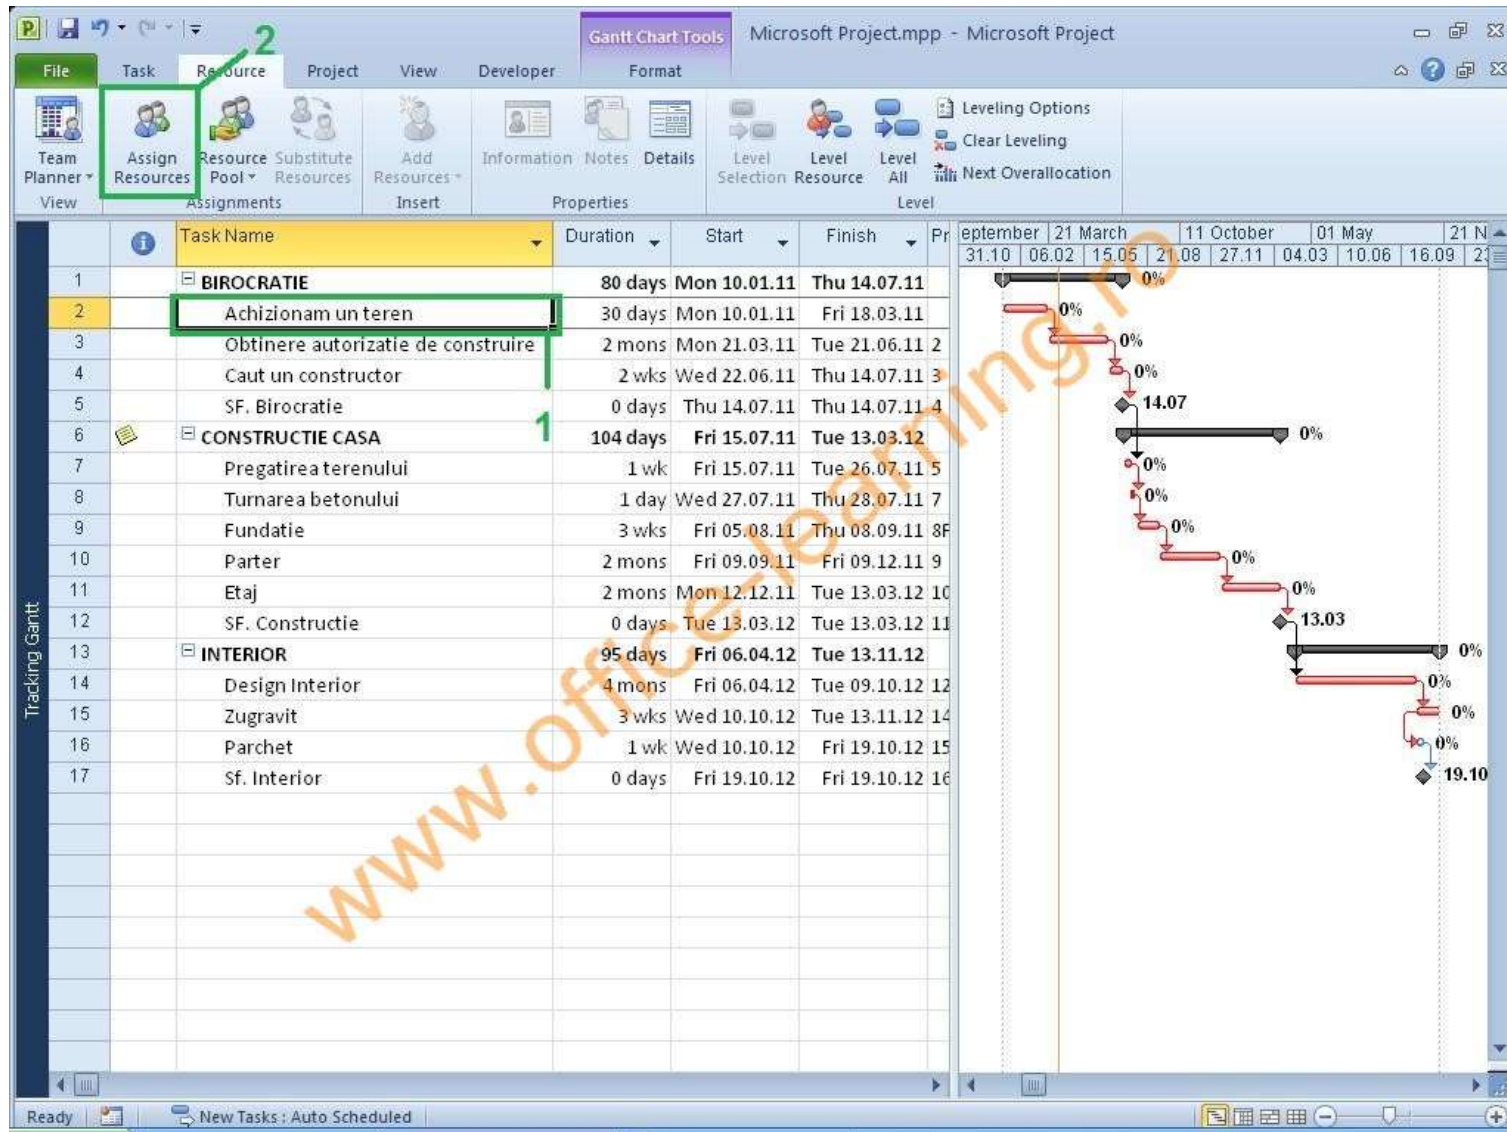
Gantt Chart Tools Microsoft Project.mpp - Microsoft Project

File Task Resource Project View Developer Format

Team Planner View | Assign Resources | Resource Pool | Substitute Resources | Assignments | Add Resources | Insert | Information | Notes | Details | Properties | Level Selection | Level Resource | Level All | Leveling Options | Clear Leveling | Next Overallocation | Level

2

| | | Task Name | Duration | Start | Finish | Pr |
|---|---|---|---|---|---|---|
| 1 | | BIROCRATIE | 80 days | Mon 10.01.11 | Thu 14.07.11 | |
| 2 | | Achizionam un teren | 30 days | Mon 10.01.11 | Fri 18.03.11 | |
| 3 | | Obtinere autorizatie de construire | 2 mons | Mon 21.03.11 | Tue 21.06.11 | 2 |
| 4 | | Caut un constructor | 2 wks | Wed 22.06.11 | Thu 14.07.11 | 3 |
| 5 | | SF. Birocratie | 0 days | Thu 14.07.11 | Thu 14.07.11 | 4 |
| 6 | | CONSTRUCTIE CASA | 104 days | Fri 15.07.11 | Tue 13.03.12 | |
| 7 | | Pregatirea terenului | 1 wk | Fri 15.07.11 | Tue 26.07.11 | 5 |
| 8 | | Turnarea betonului | 1 day | Wed 27.07.11 | Thu 28.07.11 | 7 |
| 9 | | Fundatie | 3 wks | Fri 05.08.11 | Thu 08.09.11 | 8F |
| 10 | | Parter | 2 mons | Fri 09.09.11 | Fri 09.12.11 | 9 |
| 11 | | Etaj | 2 mons | Mon 12.12.11 | Tue 13.03.12 | 10 |
| 12 | | SF. Constructie | 0 days | Tue 13.03.12 | Tue 13.03.12 | 11 |
| 13 | | INTERIOR | 95 days | Fri 06.04.12 | Tue 13.11.12 | |
| 14 | | Design Interior | 4 mons | Fri 06.04.12 | Tue 09.10.12 | 12 |
| 15 | | Zugravit | 3 wks | Wed 10.10.12 | Tue 13.11.12 | 14 |
| 16 | | Parchet | 1 wk | Wed 10.10.12 | Fri 19.10.12 | 15 |
| 17 | | Sf. Interior | 0 days | Fri 19.10.12 | Fri 19.10.12 | 16 |

1

eptember | 21 March | 11 October | 01 May | 21 N
31.10 | 06.02 | 15.05 | 21.08 | 27.11 | 04.03 | 10.06 | 16.09 | 2

0% 0% 0% 0% 14.07 0% 0% 0% 0% 0% 0% 13.03 0% 0% 0% 0% 19.10

Tracking Gantt

www.office-learning.ro

Ready | New Tasks : Auto Scheduled